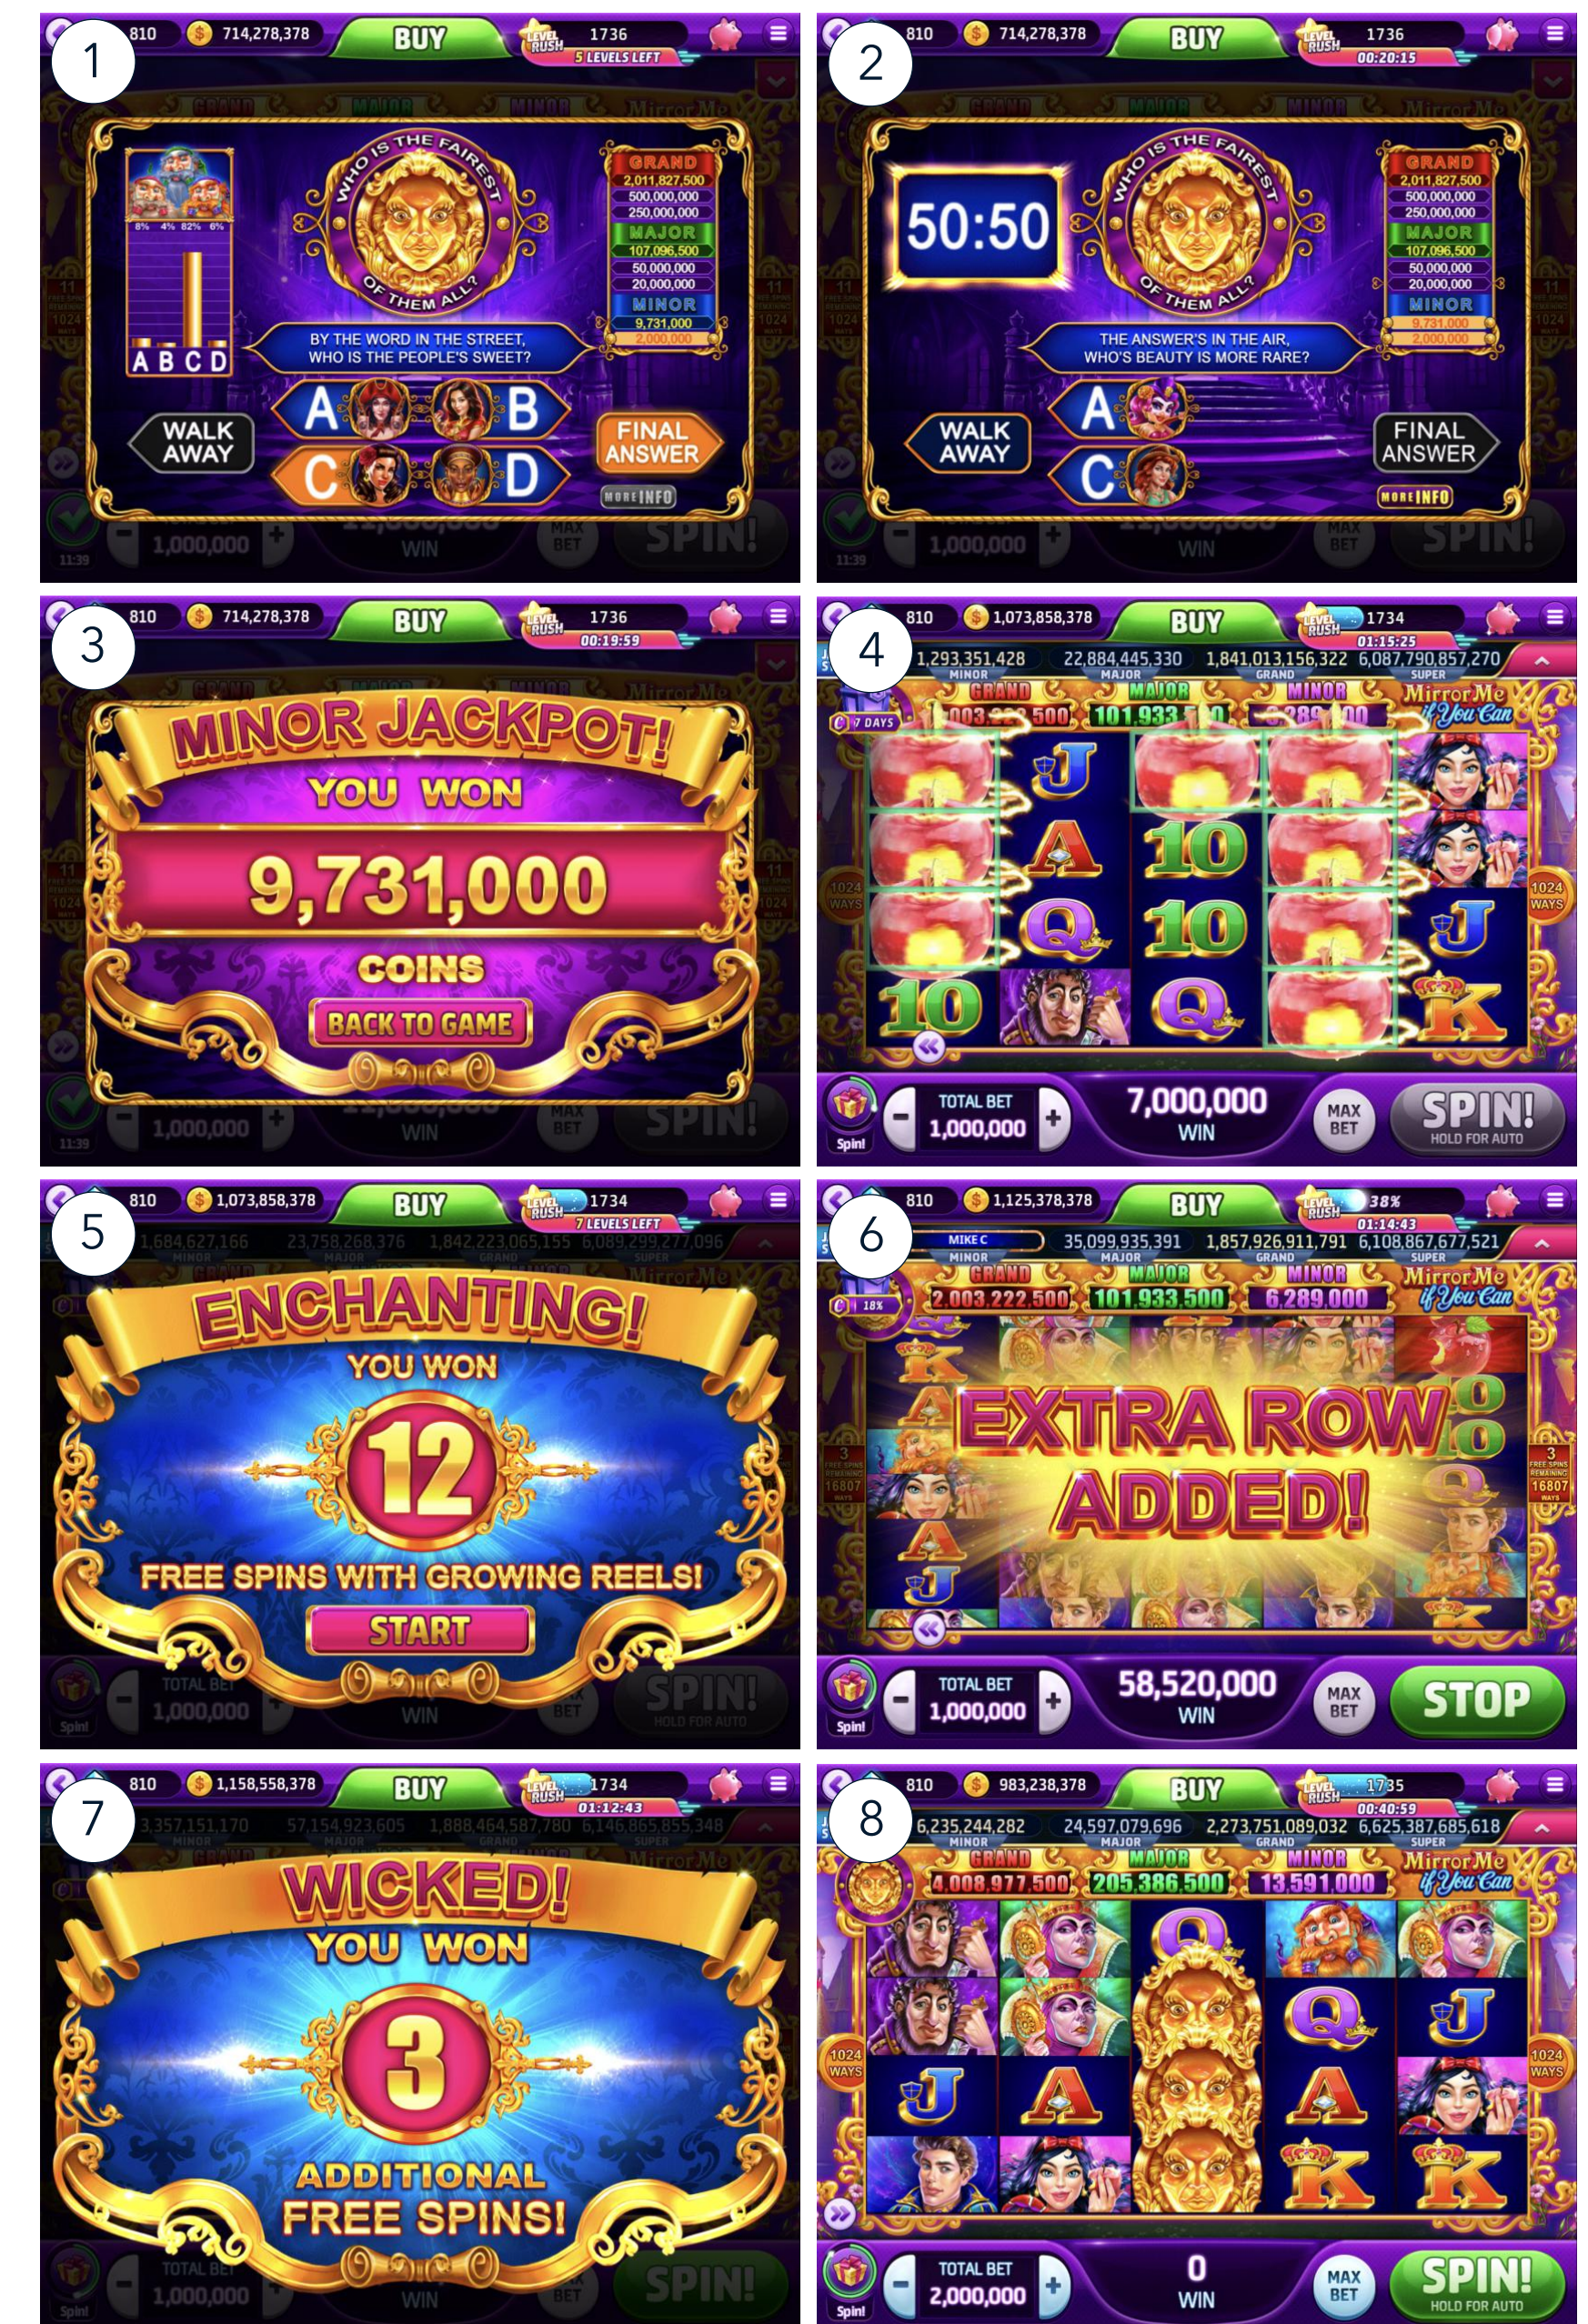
1

810 714,278,378 BUY LEVEL RUSH 1736 5 LEVELS LEFT

WHO IS THE FAIREST OF THEM ALL?

A B C D

BY THE WORD IN THE STREET, WHO IS THE PEOPLE'S SWEET?

GRAND 2,011,827,500 500,000,000 250,000,000 MAJOR 107,096,500 50,000,000 20,000,000 MINOR 9,731,000 2,000,000

WALK AWAY

A B C D

FINAL ANSWER

MORE INFO

1,000,000 WIN MAX BET SPIN!

2

810 714,278,378 BUY LEVEL RUSH 1736 00:20:15

50:50

WHO IS THE FAIREST OF THEM ALL?

GRAND 2,011,827,500 500,000,000 250,000,000 MAJOR 107,096,500 50,000,000 20,000,000 MINOR 9,731,000 2,000,000

THE ANSWER'S IN THE AIR, WHO'S BEAUTY IS MORE RARE?

WALK AWAY

A C

FINAL ANSWER

MORE INFO

1,000,000 WIN MAX BET SPIN!

3

810 714,278,378 BUY LEVEL RUSH 1736 00:19:59

MINOR JACKPOT!

YOU WON

9,731,000

COINS

BACK TO GAME

1,000,000 WIN MAX BET SPIN!

4

810 1,073,858,378 BUY LEVEL RUSH 1734 01:15:25

1,293,351,428 MINOR 22,884,445,330 MAJOR 1,841,013,156,322 GRAND 6,087,790,857,270 SUPER

GRAND 2,003,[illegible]500 MAJOR 101,933,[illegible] MINOR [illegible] MirrorMe If You Can

7 DAYS

1024 WAYS

J A 10 Q 10 J Q K 10 Q

Spin! TOTAL BET 1,000,000 7,000,000 WIN MAX BET SPIN! HOLD FOR AUTO

5

810 1,073,858,378 BUY LEVEL RUSH 1734 7 LEVELS LEFT

1,684,627,166 23,758,268,376 1,842,223,065,155 6,089,299,277,096

ENCHANTING!

YOU WON

12

FREE SPINS WITH GROWING REELS!

START

TOTAL BET 1,000,000 WIN BET SPIN! HOLD FOR AUTO

6

810 1,125,378,378 BUY LEVEL RUSH 38% 01:14:43

MIKE C MINOR 35,099,935,391 MAJOR 1,857,926,911,791 GRAND 6,108,867,677,521 SUPER

GRAND 2,003,222,500 MAJOR 101,933,500 MINOR 6,289,000 MirrorMe If You Can

18%

EXTRA ROW ADDED!

16807 WAYS

Spin! TOTAL BET 1,000,000 58,520,000 WIN MAX BET STOP

7

810 1,158,558,378 BUY LEVEL RUSH 1734 01:12:43

3,357,151,170 MINOR 57,154,923,605 MAJOR 1,888,464,587,780 GRAND 6,146,865,895,348 SUPER

WICKED!

YOU WON

3

ADDITIONAL FREE SPINS!

TOTAL BET 1,000,000 WIN BET SPIN!

8

810 983,238,378 BUY LEVEL RUSH 1735 00:40:59

6,235,244,282 MINOR 24,597,079,696 MAJOR 2,273,751,089,032 GRAND 6,625,387,685,618 SUPER

GRAND 4,008,977,500 MAJOR 205,386,500 MINOR 13,591,000 MirrorMe If You Can

1024 WAYS

Q Q J J A A K K

Spin! TOTAL BET 2,000,000 0 WIN MAX BET SPIN! HOLD FOR AUTO